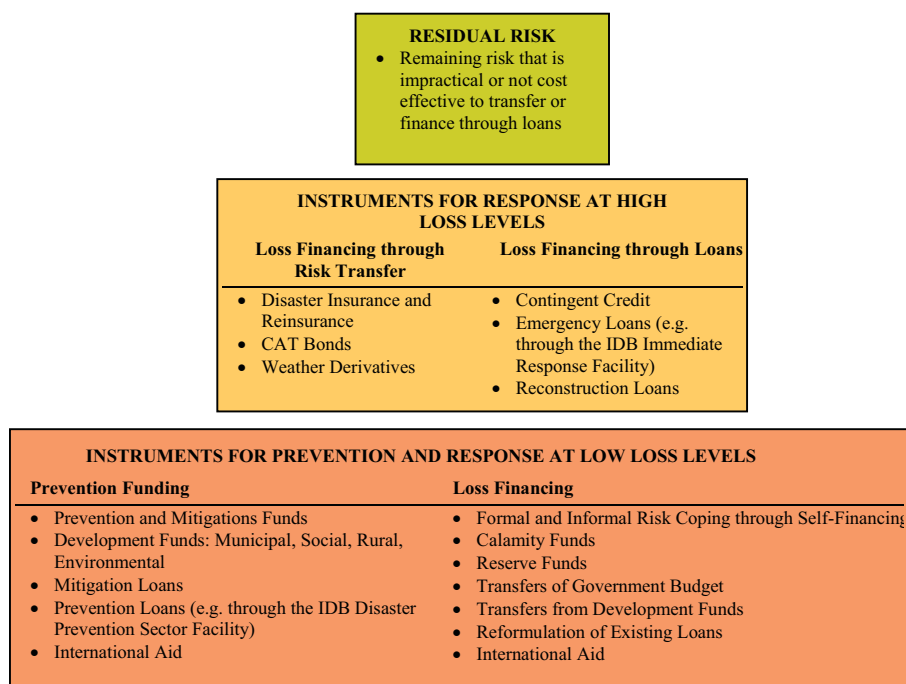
RESIDUAL RISK

- Remaining risk that is impractical or not cost effective to transfer or finance through loans

INSTRUMENTS FOR RESPONSE AT HIGH LOSS LEVELS

Loss Financing through Risk Transfer

- Disaster Insurance and Reinsurance
- CAT Bonds
- Weather Derivatives

Loss Financing through Loans

- Contingent Credit
- Emergency Loans (e.g. through the IDB Immediate Response Facility)
- Reconstruction Loans

INSTRUMENTS FOR PREVENTION AND RESPONSE AT LOW LOSS LEVELS

Prevention Funding

- Prevention and Mitigations Funds
- Development Funds: Municipal, Social, Rural, Environmental
- Mitigation Loans
- Prevention Loans (e.g. through the IDB Disaster Prevention Sector Facility)
- International Aid

Loss Financing

- Formal and Informal Risk Coping through Self-Financin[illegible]
- Calamity Funds
- Reserve Funds
- Transfers of Government Budget
- Transfers from Development Funds
- Reformulation of Existing Loans
- International Aid